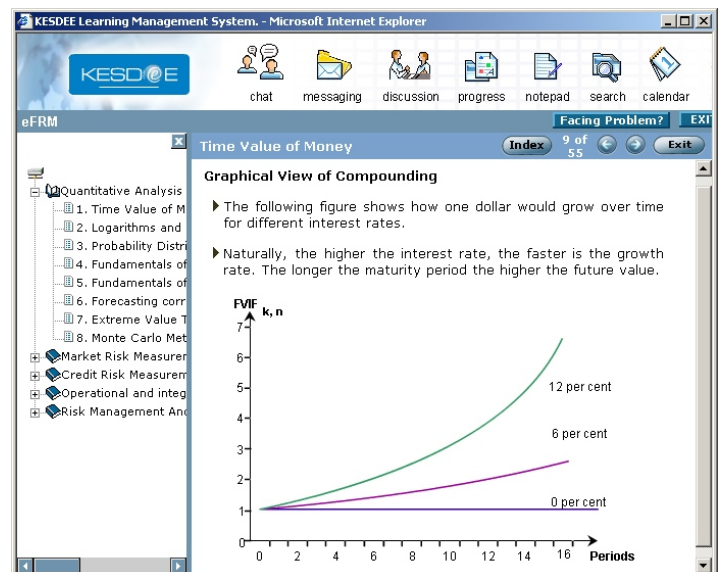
KESDEE Learning Management System. - Microsoft Internet Explorer

KESDEE

chat messaging discussion progress notepad search calendar

eFRM

Facing Problem? EXIT

Quantitative Analysis
1. Time Value of M
2. Logarithms and
3. Probability Distri
4. Fundamentals of
5. Fundamentals of
6. Forecasting corr
7. Extreme Value T
8. Monte Carlo Met
Market Risk Measurer
Credit Risk Measurem
Operational and integ
Risk Management An

Time Value of Money

Index 9 of 55 Exit

Graphical View of Compounding

The following figure shows how one dollar would grow over time for different interest rates.

Naturally, the higher the interest rate, the faster is the growth rate. The longer the maturity period the higher the future value.

FVIF k, n

7
6
5
4
3
2
1
0

12 per cent
6 per cent
0 per cent

0 2 4 6 8 10 12 14 16 Periods